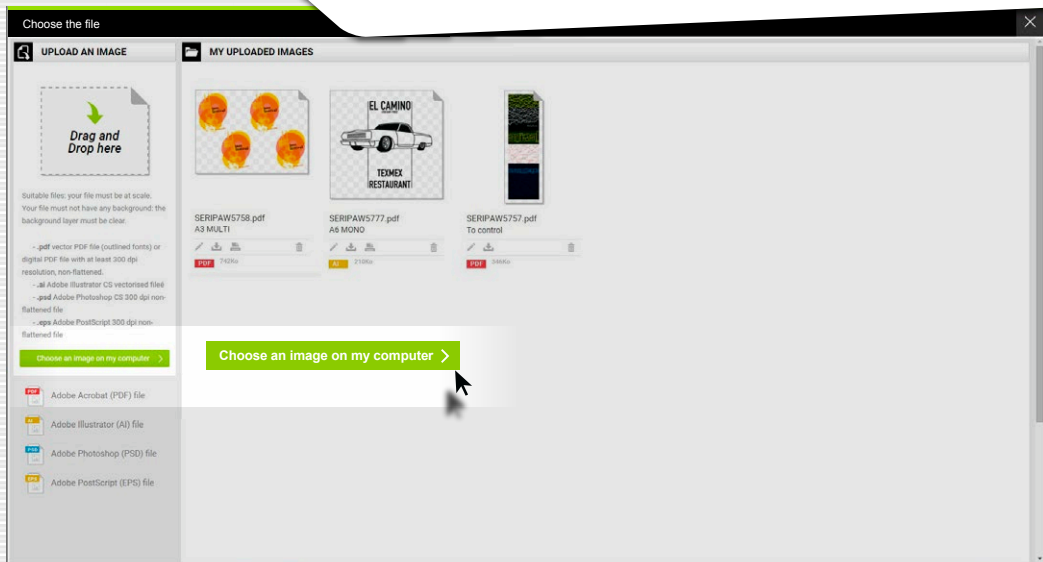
Choose the file

UPLOAD AN IMAGE

Drag and Drop here

Suitable files: your file must be at scale. Your file must not have any background: the background layer must be clear.

- .pdf vector PDF file (outlined fonts) or digital PDF file with at least 300 dpi resolution, non-flattened.
- .ai Adobe Illustrator CS vectorised filee
- .psd Adobe Photoshop CS 300 dpi non-flattened file
- .eps Adobe PostScript 300 dpi non-flattened file

Choose an image on my computer

PDF Adobe Acrobat (PDF) file
AI Adobe Illustrator (AI) file
PSD Adobe Photoshop (PSD) file
EPS Adobe PostScript (EPS) file

MY UPLOADED IMAGES

EL CAMINO
TEXMEX RESTAURANT

SERIPAW5758.pdf
A3 MULTI
PDF 742Ko

SERIPAW5777.pdf
A6 MONO
AI 210Ko

SERIPAW5757.pdf
To control
PDF 346Ko

Choose an image on my computer